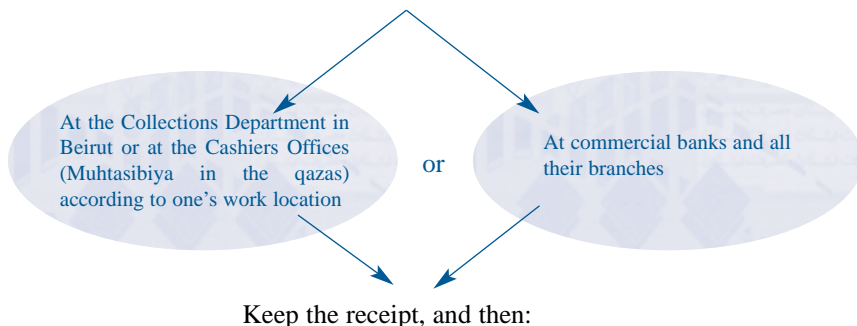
At the Collections Department in Beirut or at the Cashiers Offices (Muhtasibiya in the qazas) according to one's work location

or

At commercial banks and all their branches

Keep the receipt, and then: